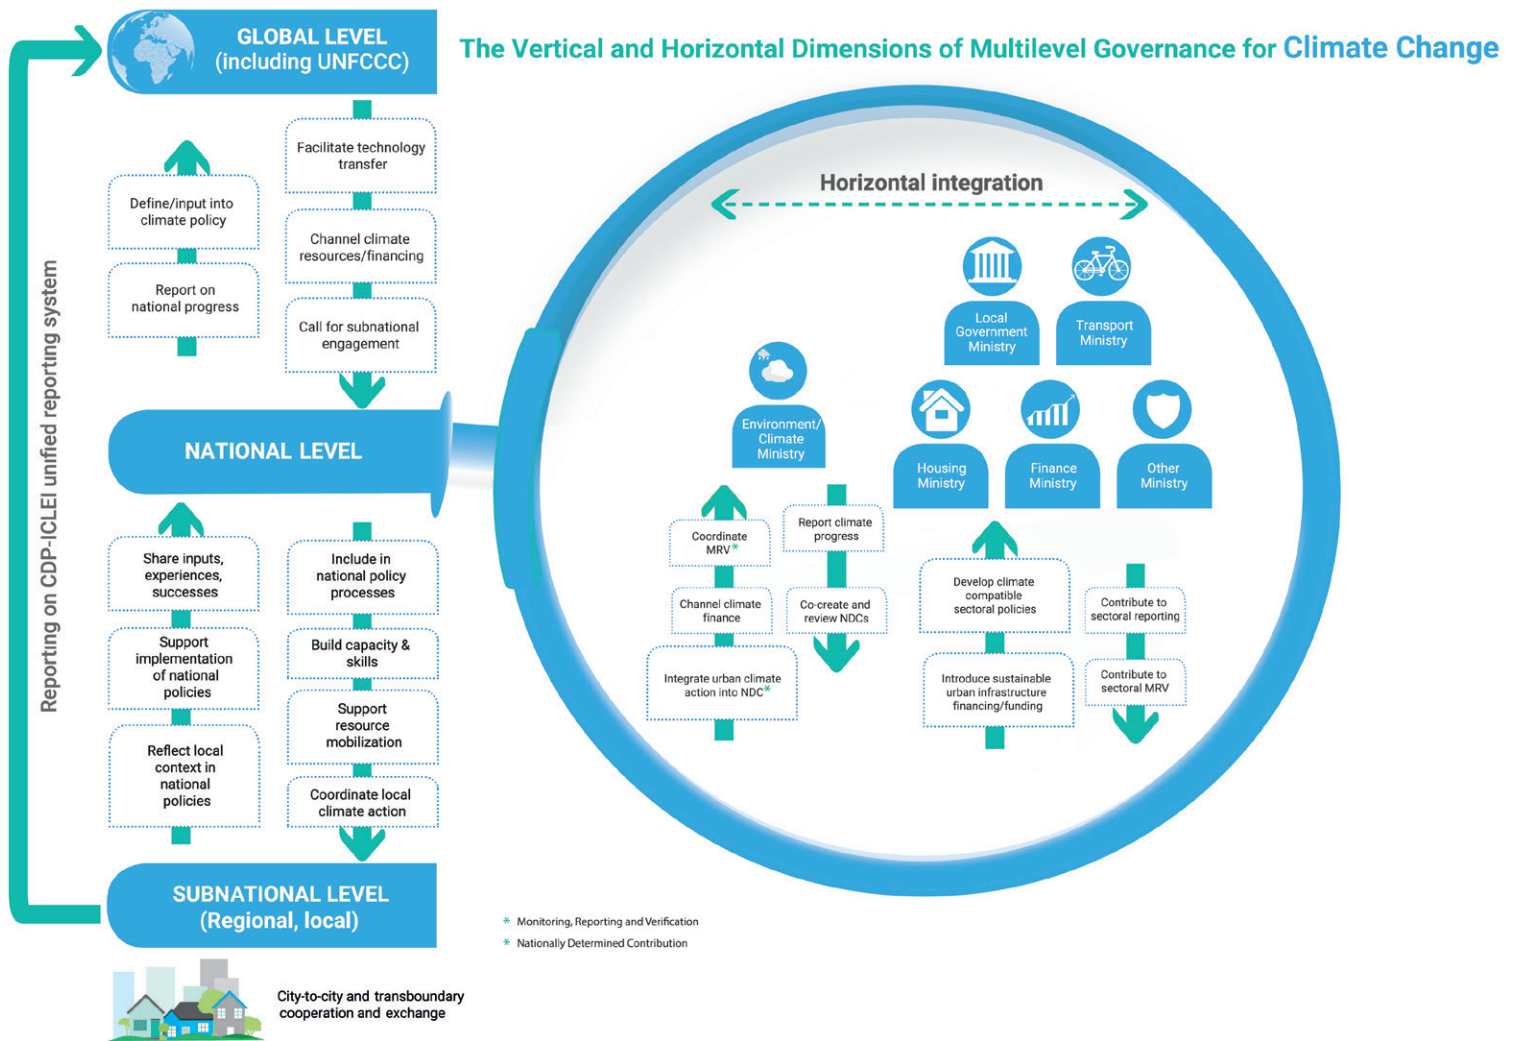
The Vertical and Horizontal Dimensions of Multilevel Governance for Climate Change

GLOBAL LEVEL (including UNFCCC)

Reporting on CDP-ICLEI unified reporting system

Define/input into climate policy

Report on national progress

Facilitate technology transfer

Channel climate resources/financing

Call for subnational engagement

NATIONAL LEVEL

Share inputs, experiences, successes

Support implementation of national policies

Reflect local context in national policies

Include in national policy processes

Build capacity & skills

Support resource mobilization

Coordinate local climate action

SUBNATIONAL LEVEL (Regional, local)

City-to-city and transboundary cooperation and exchange

Horizontal integration

Local Government Ministry

Transport Ministry

Environment/ Climate Ministry

Housing Ministry

Finance Ministry

Other Ministry

Coordinate MRV*

Channel climate finance

Integrate urban climate action into NDC*

Report climate progress

Co-create and review NDCs

Develop climate compatible sectoral policies

Introduce sustainable urban infrastructure financing/funding

Contribute to sectoral reporting

Contribute to sectoral MRV

* Monitoring, Reporting and Verification

* Nationally Determined Contribution